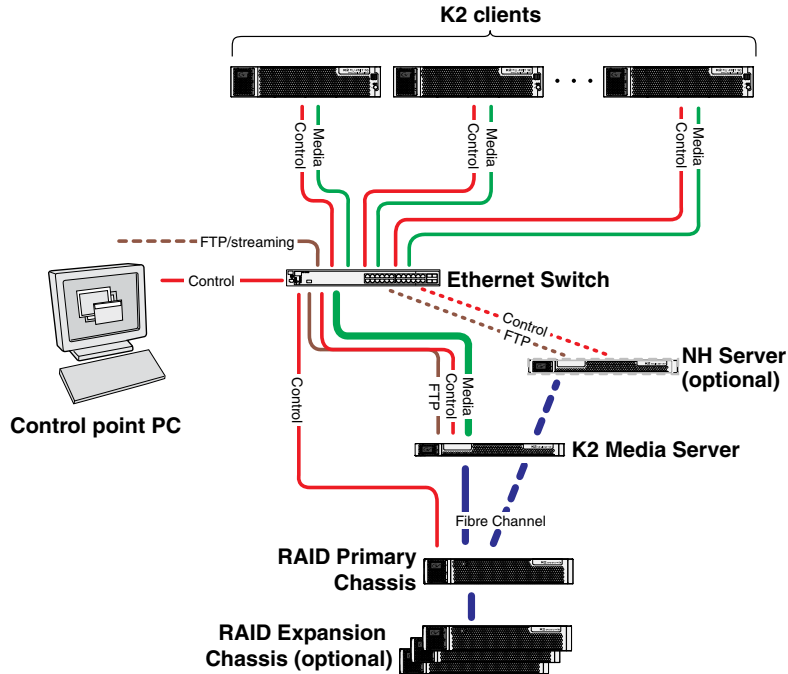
K2 clients

Control
Media
Control
Media
Control
Media

FTP/streaming

Control

Ethernet Switch

Control
FTP

NH Server (optional)

Control

FTP
Control
Media

Control point PC

K2 Media Server

Fibre Channel

RAID Primary Chassis

RAID Expansion Chassis (optional)